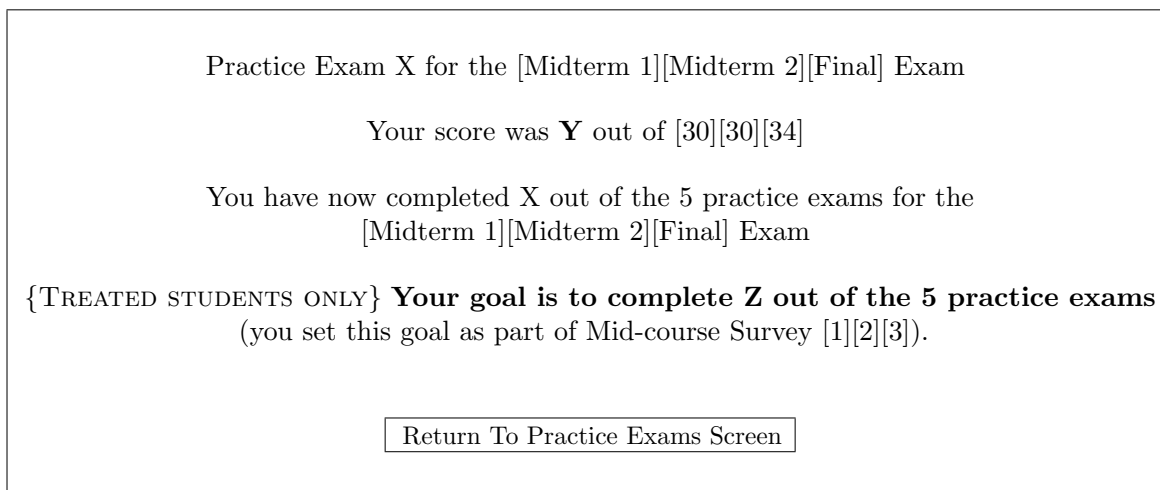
Practice Exam X for the [Midterm 1][Midterm 2][Final] Exam

Your score was **Y** out of [30][30][34]

You have now completed X out of the 5 practice exams for the [Midterm 1][Midterm 2][Final] Exam

{Treated students only} **Your goal is to complete Z out of the 5 practice exams** (you set this goal as part of Mid-course Survey [1][2][3]).

Return To Practice Exams Screen